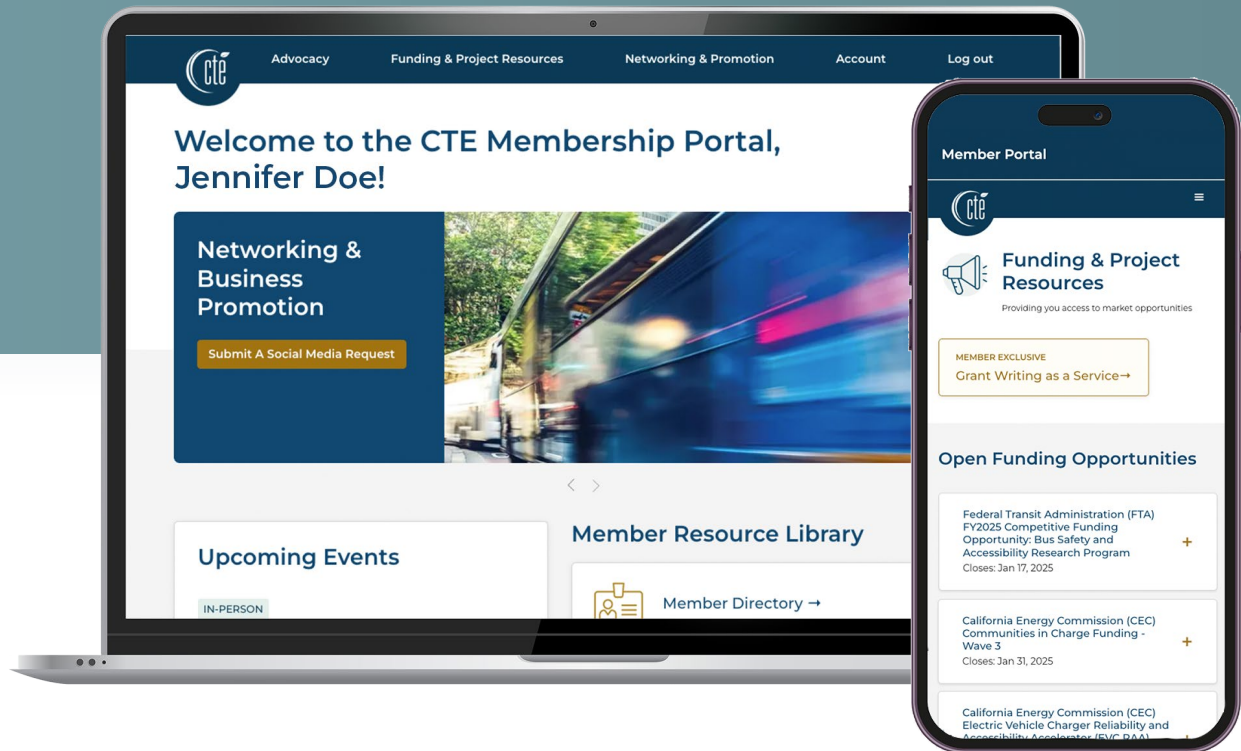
cte

Advocacy Funding & Project Resources Networking & Promotion Account Log out

Welcome to the CTE Membership Portal, Jennifer Doe!

Networking & Business Promotion

Submit A Social Media Request

Upcoming Events

IN-PERSON

Member Resource Library

Member Directory →

Member Portal

cte

≡

Funding & Project Resources

Providing you access to market opportunities

MEMBER EXCLUSIVE

Grant Writing as a Service→

Open Funding Opportunities

Federal Transit Administration (FTA) FY2025 Competitive Funding Opportunity: Bus Safety and Accessibility Research Program

Closes: Jan 17, 2025

+

California Energy Commission (CEC) Communities in Charge Funding - Wave 3

Closes: Jan 31, 2025

+

California Energy Commission (CEC) Electric Vehicle Charger Reliability and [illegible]